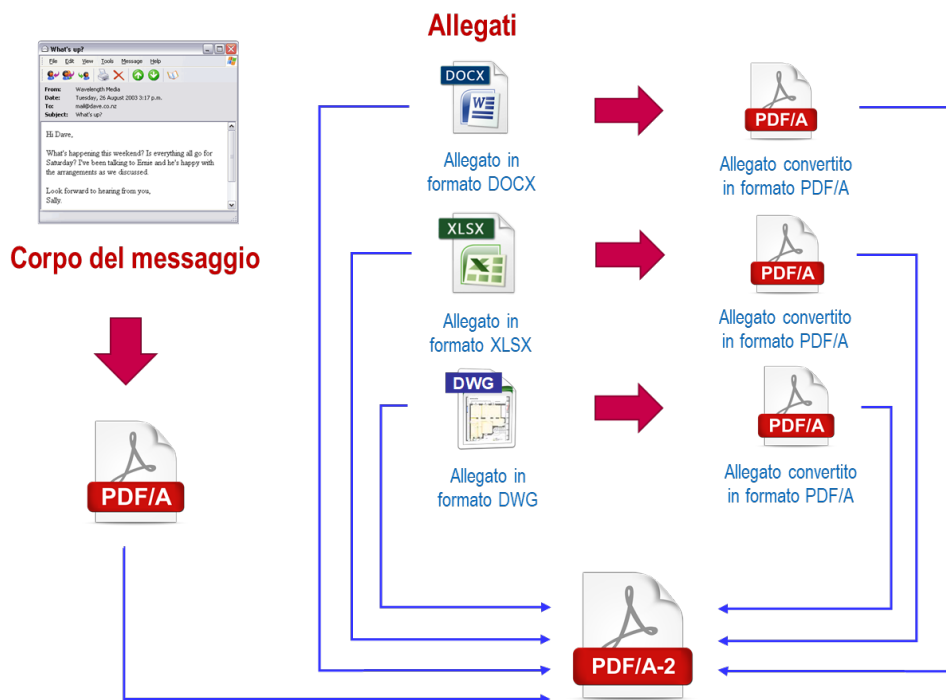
What's up?

File Edit View Tools Message Help

From: Wavelength Media
Date: Tuesday, 26 August 2003 3:17 p.m.
To: mail@dave.co.nz
Subject: What's up?

Hi Dave,

What's happening this weekend? Is everything all go for Saturday? I've been talking to Ernie and he's happy with the arrangements as we discussed.

Look forward to hearing from you,
Sally.

Corpo del messaggio

PDF/A

Allegati

DOCX

Allegato in formato DOCX

PDF/A

Allegato convertito in formato PDF/A

XLSX

Allegato in formato XLSX

PDF/A

Allegato convertito in formato PDF/A

DWG

Allegato in formato DWG

PDF/A

Allegato convertito in formato PDF/A

PDF/A-2